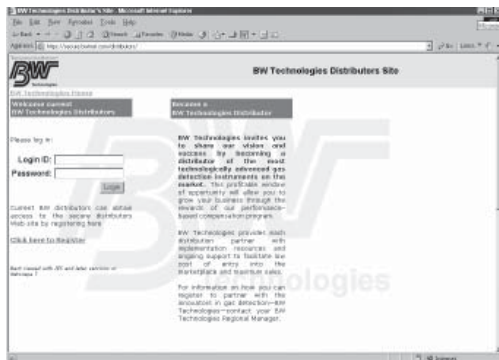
BW Technologies Distributors Site - Microsoft Internet Explorer

File Edit View Favorites Tools Help

Address http://www.bwtnet.com/distributors/

BW Technologies

BW Technologies Home

BW Technologies Distributors Site

Welcome current BW Technologies Distributors

Please log in:

Login ID:
Password:

Login

Current BW distributors can obtain access to the secure Distributors Web site by registering here.

Click here to Register

Best viewed with IE5 and later versions or Netscape 7

Become a BW Technologies Distributor

BW Technologies invites you to share our vision and success by becoming a distributor of the most technologically advanced gas detection instruments on the market. This profitable window of opportunity will allow you to grow your business through the rewards of our performance-based compensation program.

BW Technologies provides each distributor partner with implementation resources and ongoing support to facilitate low cost of entry into the marketplace and maximum sales.

For information on how you can register to partner with the innovators in gas detection—BW Technologies—contact your BW Technologies Regional Manager.

Internet